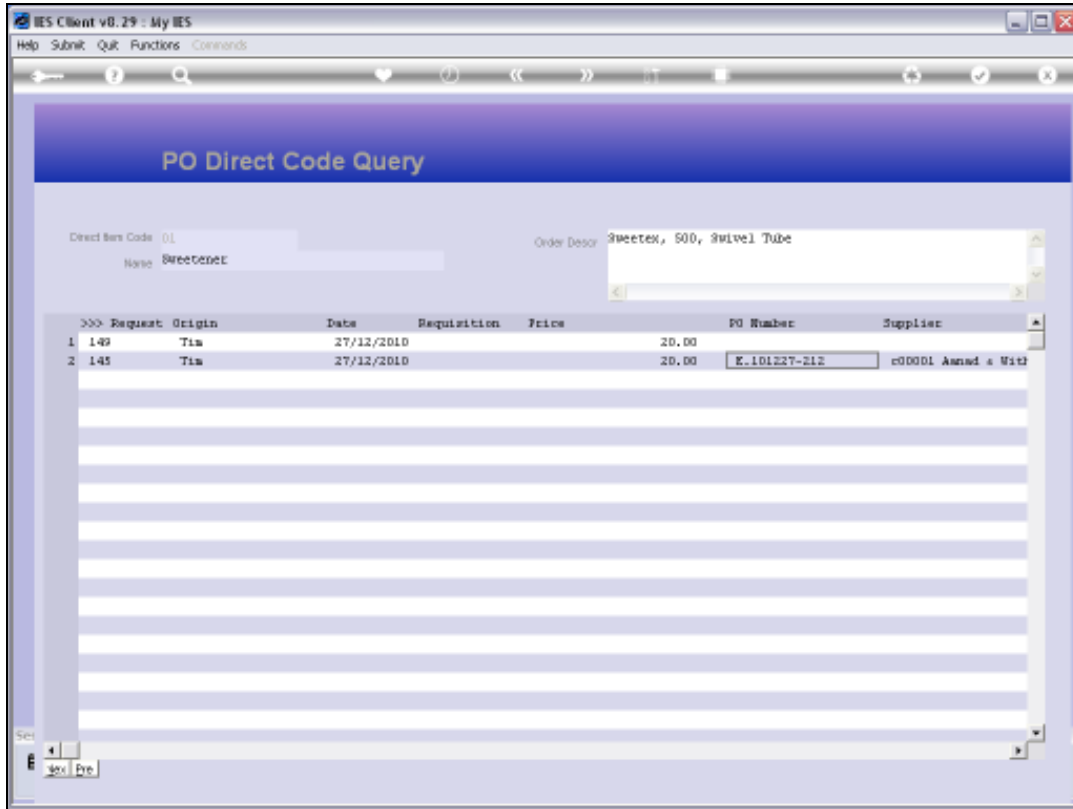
IES Client v8.29 : My IES

Help Submit Quit Functions Commands

PO Direct Code Query

Direct Item Code 01

Name Sweetener

Order Descr Sweetex, 500, Swivel Tube

| | >>> Request | Origin | Date | Requisition | Price | PO Number | Supplier |
|---|---|---|---|---|---|---|---|
| 1 | 149 | Tim | 27/12/2010 | | 20.00 | | |
| 2 | 145 | Tim | 27/12/2010 | | 20.00 | E.101227-212 | c00001 Ahmed & With |

Nex Pre